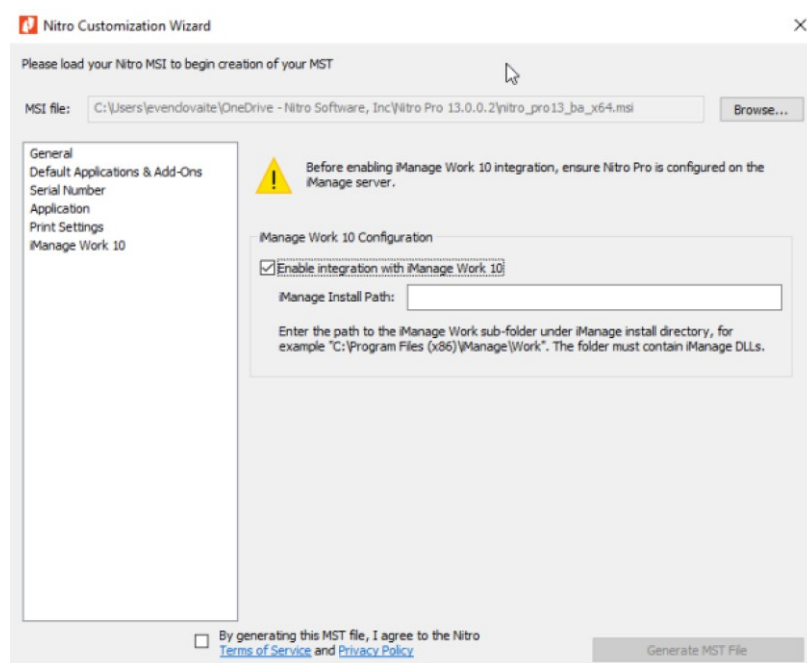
Nitro Customization Wizard

Please load your Nitro MSI to begin creation of your MST

MSI file: C:\Users\evenclovaite\OneDrive - Nitro Software, Inc\Nitro Pro 13.0.0.2\nitro_pro13_ba_x64.msi

Browse...

General
Default Applications & Add-Ons
Serial Number
Application
Print Settings
iManage Work 10

Before enabling iManage Work 10 integration, ensure Nitro Pro is configured on the iManage server.

iManage Work 10 Configuration

Enable integration with iManage Work 10

iManage Install Path:

Enter the path to the iManage Work sub-folder under iManage install directory, for example "C:\Program Files (x86)\iManage\Work". The folder must contain iManage DLLs.

By generating this MST file, I agree to the Nitro Terms of Service and Privacy Policy

Generate MST File